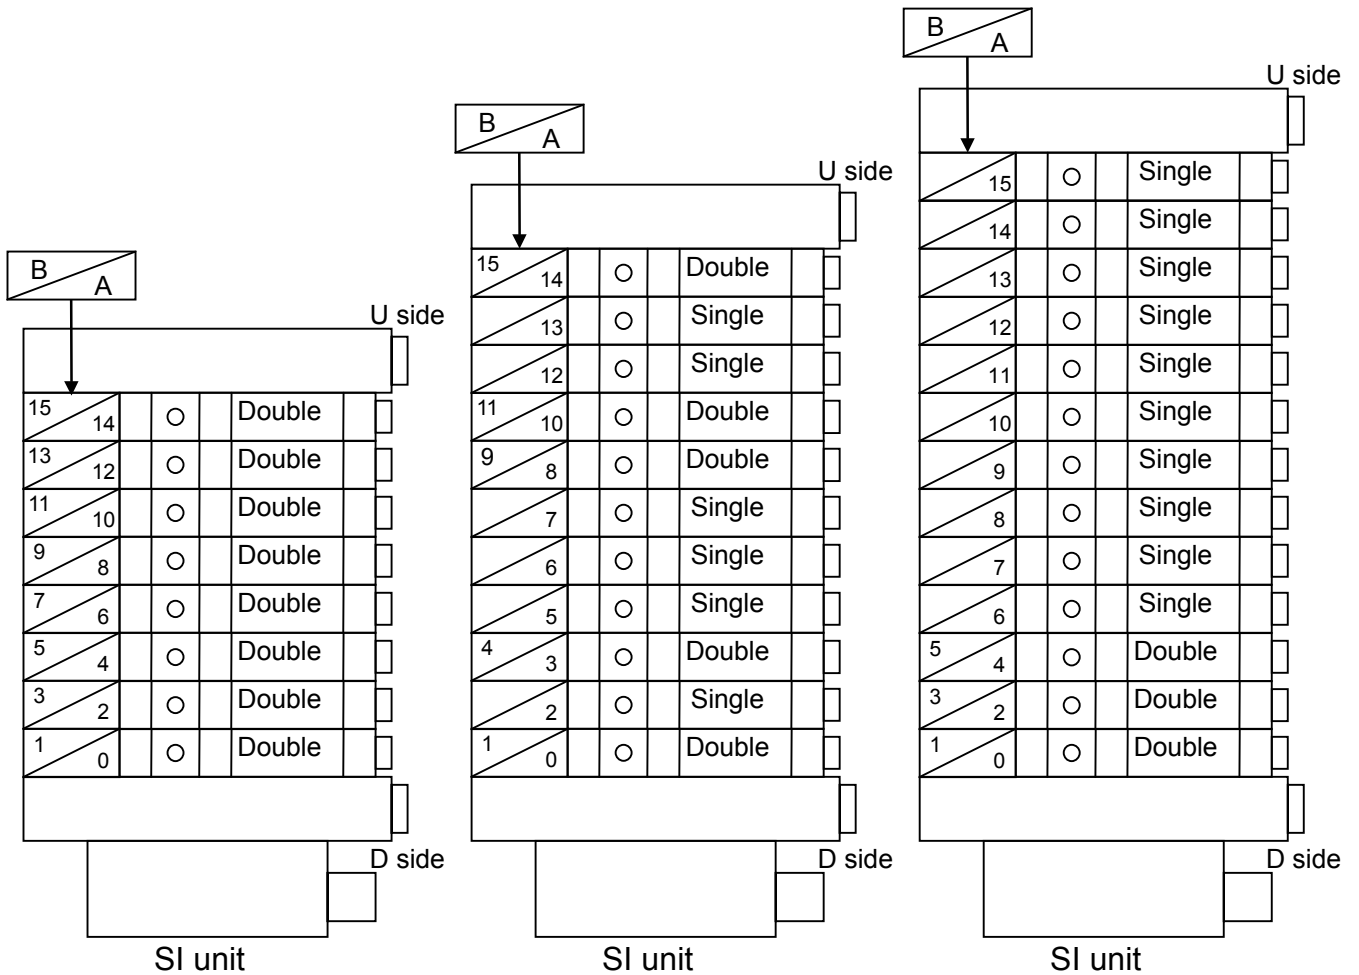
B A
U side
| 15 14 | ○ | Double |
|---|---|---|
| 13 12 | ○ | Double |
| 11 10 | ○ | Double |
| 9 8 | ○ | Double |
| 7 6 | ○ | Double |
| 5 4 | ○ | Double |
| 3 2 | ○ | Double |
| 1 0 | ○ | Double |
D side
SI unit

B A
U side
| 15 14 | ○ | Double |
|---|---|---|
| 13 | ○ | Single |
| 12 | ○ | Single |
| 11 10 | ○ | Double |
| 9 8 | ○ | Double |
| 7 | ○ | Single |
| 6 | ○ | Single |
| 5 | ○ | Single |
| 4 3 | ○ | Double |
| 2 | ○ | Single |
| 1 0 | ○ | Double |
D side
SI unit

B A
U side
| 15 | ○ | Single |
|---|---|---|
| 14 | ○ | Single |
| 13 | ○ | Single |
| 12 | ○ | Single |
| 11 | ○ | Single |
| 10 | ○ | Single |
| 9 | ○ | Single |
| 8 | ○ | Single |
| 7 | ○ | Single |
| 6 | ○ | Single |
| 5 4 | ○ | Double |
| 3 2 | ○ | Double |
| 1 0 | ○ | Double |
D side
SI unit